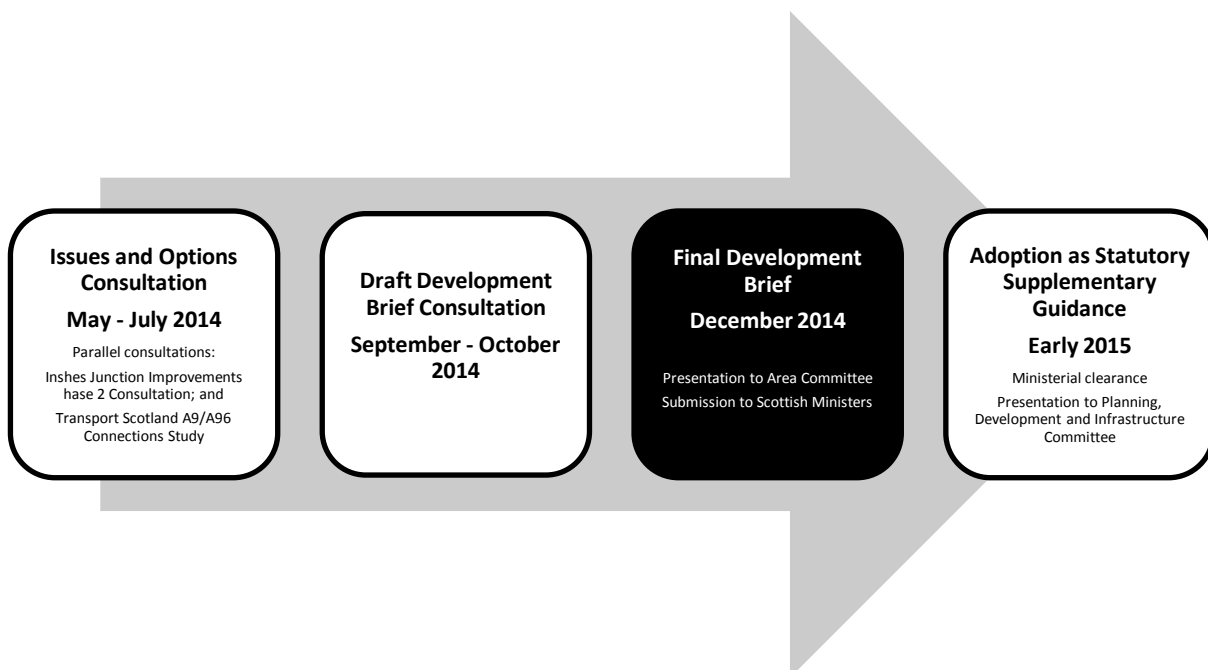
Issues and Options Consultation

May - July 2014

Parallel consultations:

Inshes Junction Improvements hase 2 Consultation; and

Transport Scotland A9/A96 Connections Study

Draft Development Brief Consultation

September - October 2014

Final Development Brief

December 2014

Presentation to Area Committee

Submission to Scottish Ministers

Adoption as Statutory Supplementary Guidance

Early 2015

Ministerial clearance

Presentation to Planning, Development and Infrastructure Committee